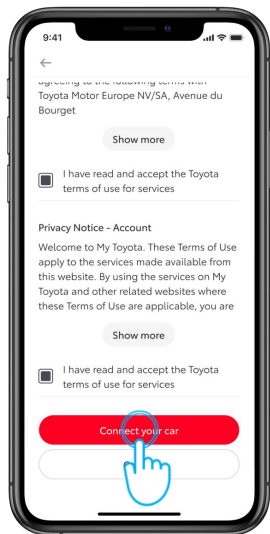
9:41

←

agreeing to the following terms with Toyota Motor Europe NV/SA, Avenue du Bourget

Show more

I have read and accept the Toyota terms of use for services

Privacy Notice - Account

Welcome to My Toyota. These Terms of Use apply to the services made available from this website. By using the services on My Toyota and other related websites where these Terms of Use are applicable, you are

Show more

I have read and accept the Toyota terms of use for services

Connect your car